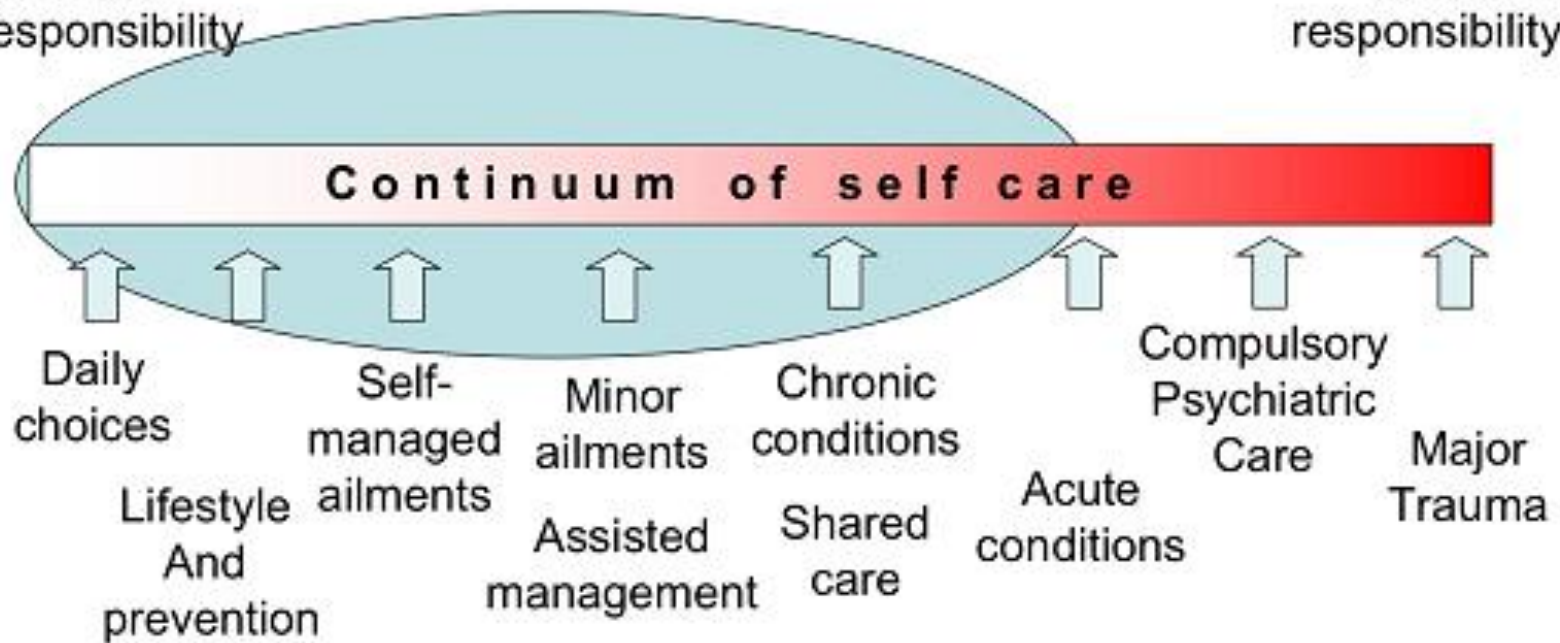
esponsibility

responsibility

Continuum of self care

Daily choices

Lifestyle And prevention

Self-managed ailments

Minor ailments

Assisted management

Chronic conditions

Shared care

Acute conditions

Compulsory Psychiatric Care

Major Trauma